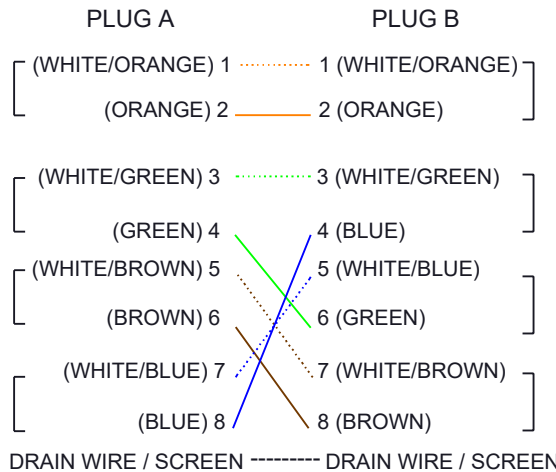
PLUG A

PLUG B

(WHITE/ORANGE) 1 — 1 (WHITE/ORANGE)

(ORANGE) 2 — 2 (ORANGE)

(WHITE/GREEN) 3 — 3 (WHITE/GREEN)

(GREEN) 4

4 (BLUE)

(WHITE/BROWN) 5

5 (WHITE/BLUE)

(BROWN) 6

6 (GREEN)

(WHITE/BLUE) 7

7 (WHITE/BROWN)

(BLUE) 8

8 (BROWN)

DRAIN WIRE / SCREEN --------- DRAIN WIRE / SCREEN